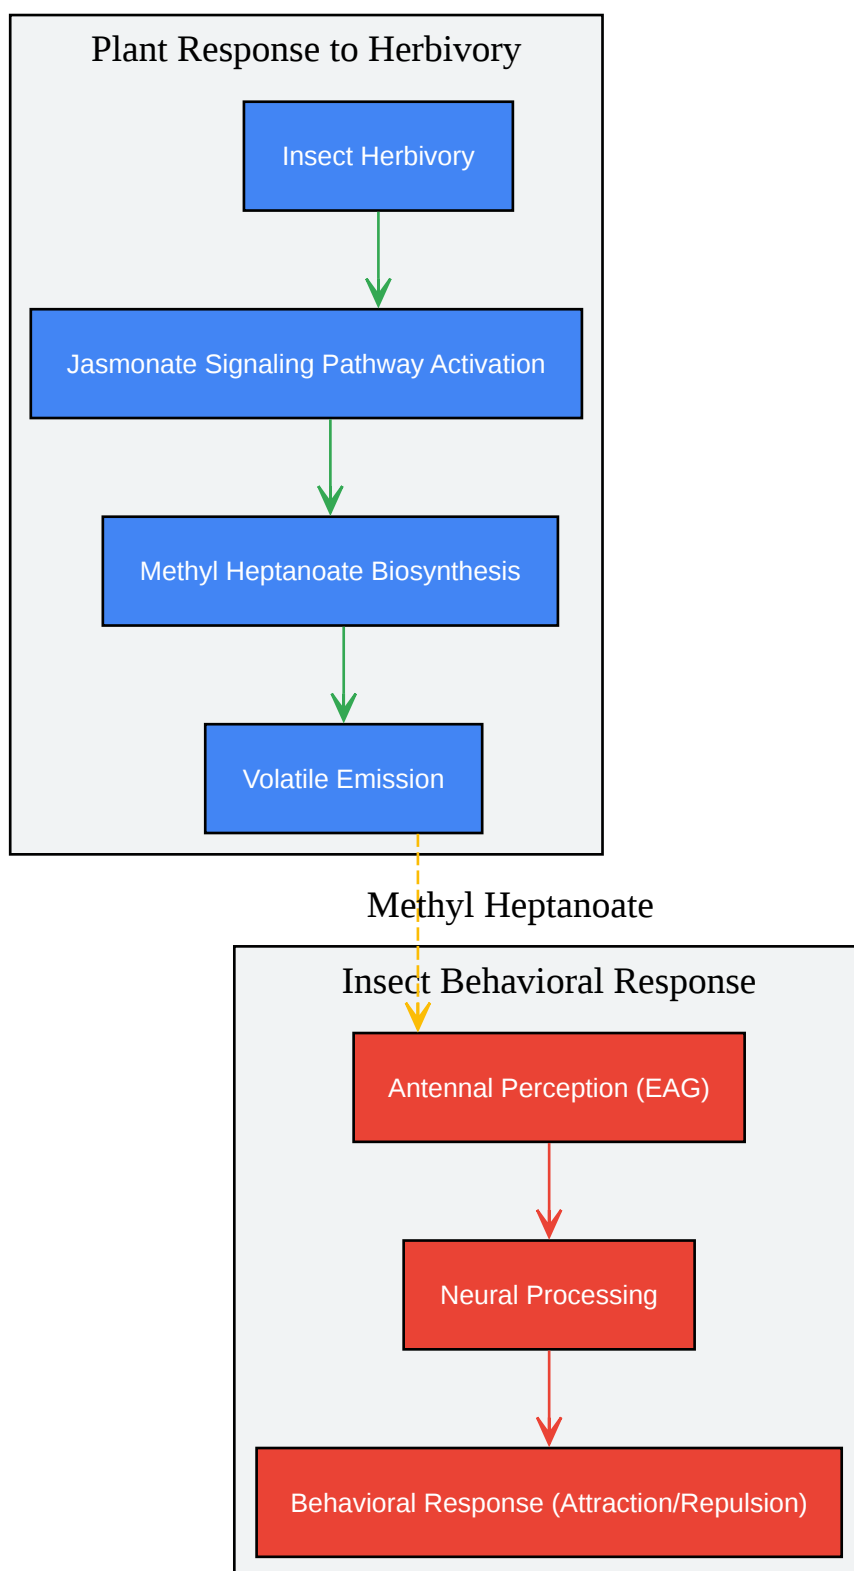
Plant Response to Herbivory

Insect Herbivory

Jasmonate Signaling Pathway Activation

Methyl Heptanoate Biosynthesis

Volatile Emission

Methyl Heptanoate

Insect Behavioral Response

Antennal Perception (EAG)

Neural Processing

Behavioral Response (Attraction/Repulsion)